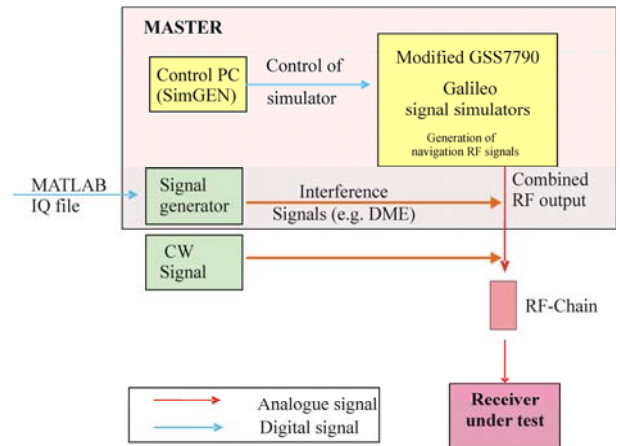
MASTER

Control PC (SimGEN)

Control of simulator

Modified GSS7790

Galileo signal simulators

Generation of navigation RF signals

MATLAB IQ file

Signal generator

Interference Signals (e.g. DME)

Combined RF output

CW Signal

RF-Chain

Analogue signal

Digital signal

Receiver under test